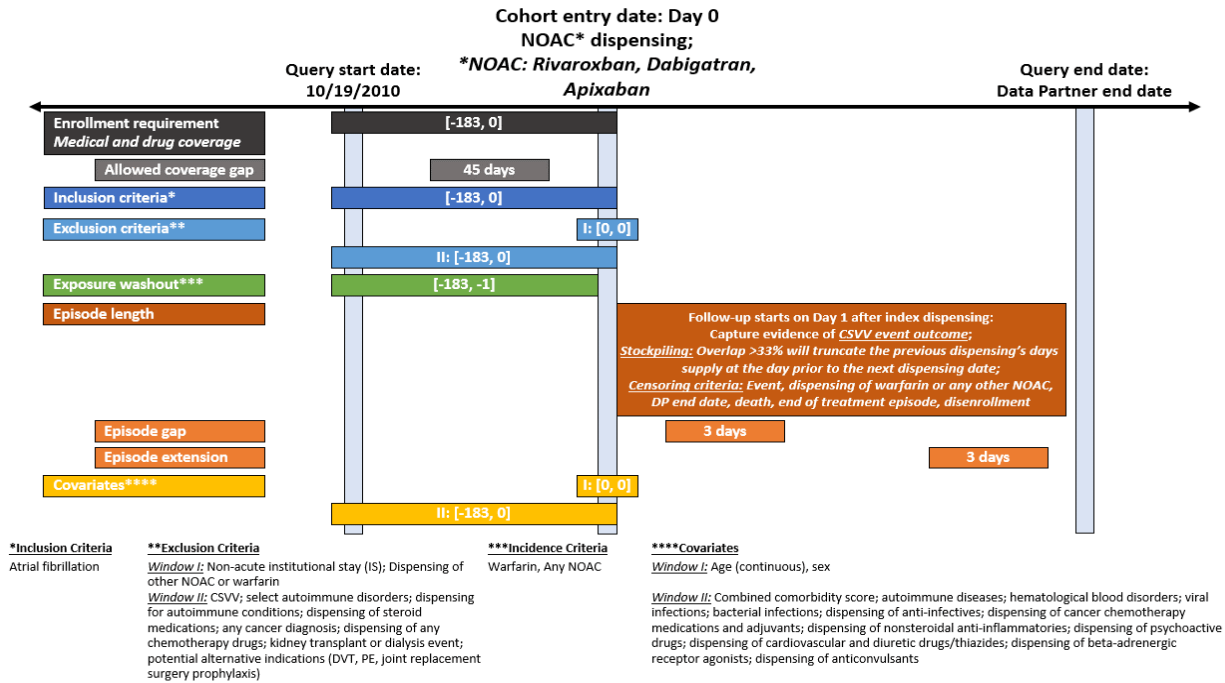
Cohort entry date: Day 0
NOAC* dispensing;
*NOAC: Rivaroxban, Dabigatran, Apixaban

Query start date: 10/19/2010

Query end date: Data Partner end date

Enrollment requirement
Medical and drug coverage
[-183, 0]

Allowed coverage gap
45 days

Inclusion criteria*
[-183, 0]

Exclusion criteria**
I: [0, 0]
II: [-183, 0]

Exposure washout***
[-183, -1]

Episode length
Follow-up starts on Day 1 after index dispensing:
Capture evidence of CSVV event outcome;
Stockpiling: Overlap >33% will truncate the previous dispensing's days supply at the day prior to the next dispensing date;
Censoring criteria: Event, dispensing of warfarin or any other NOAC, DP end date, death, end of treatment episode, disenrollment

Episode gap
3 days

Episode extension
3 days

Covariates****
I: [0, 0]
II: [-183, 0]

*Inclusion Criteria
Atrial fibrillation

**Exclusion Criteria
Window I: Non-acute institutional stay (IS); Dispensing of other NOAC or warfarin
Window II: CSVV; select autoimmune disorders; dispensing for autoimmune conditions; dispensing of steroid medications; any cancer diagnosis; dispensing of any chemotherapy drugs; kidney transplant or dialysis event; potential alternative indications (DVT, PE, joint replacement surgery prophylaxis)

***Incidence Criteria
Warfarin, Any NOAC

****Covariates
Window I: Age (continuous), sex

Window II: Combined comorbidity score; autoimmune diseases; hematological blood disorders; viral infections; bacterial infections; dispensing of anti-infectives; dispensing of cancer chemotherapy medications and adjuvants; dispensing of nonsteroidal anti-inflammatories; dispensing of psychoactive drugs; dispensing of cardiovascular and diuretic drugs/thiazides; dispensing of beta-adrenergic receptor agonists; dispensing of anticonvulsants